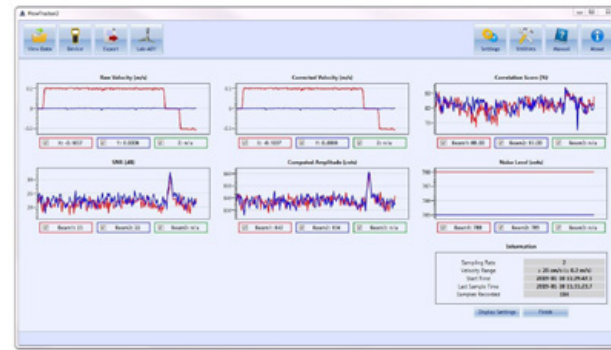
FlowTracker2

View Data

Device

Export

Lab ADT

Settings

Utilities

Manual

About

Raw Velocity (m/s)

X: -0.1037

Y: 0.0008

Z: n/a

Corrected Velocity (m/s)

X: -0.1037

Y: 0.0008

Z: n/a

Correlation Score (%)

Beam1: 88.00

Beam2: 91.00

Beam3: n/a

SNR (dB)

Beam1: 22

Beam2: 22

Beam3: n/a

Computed Amplitude (cnts)

Beam1: 843

Beam2: 834

Beam3: n/a

Noise Level (cnts)

Beam1: 780

Beam2: 781

Beam3: n/a

Information

| | |
|---|---|
| Sampling Rate | 2 |
| Velocity Range | ± 20 cm/s (± 0.2 m/s) |
| Start Time | 2019-01-28 11:29:47.3 |
| Last Sample Time | 2019-01-28 11:31:21.7 |
| Samples Recorded | 184 |

Display Settings

Finish